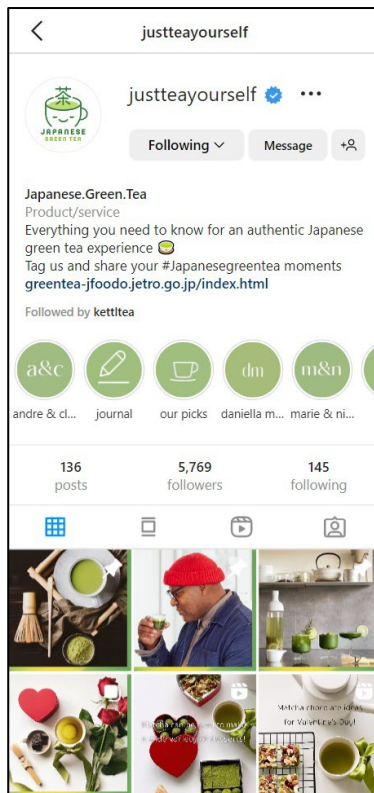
justteayourself

茶
JAPANESE
GREEN TEA

justteayourself

Following

Message

Japanese.Green.Tea
Product/service
Everything you need to know for an authentic Japanese green tea experience 🍵
Tag us and share your #Japanesegreentea moments
greentea-jfoodo.jetro.go.jp/index.html

Followed by kettltea

a&c
andre & cl...

journal

our picks

dm
daniella m...

m&n
marie & ni...

136
posts

5,769
followers

145
following

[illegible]

Matcha choco ideas for Valentine's Day!